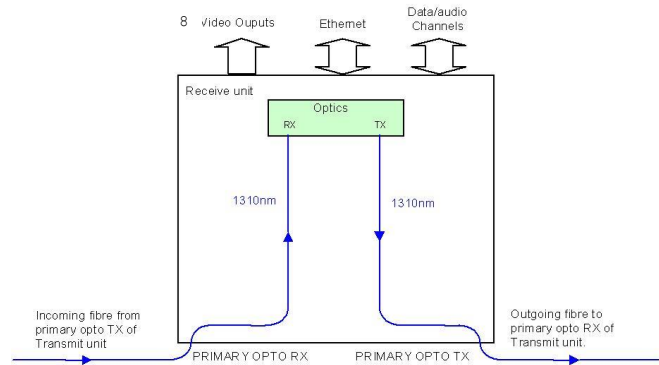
8 Video Ouputs

Ethernet

Data/audio Channels

Receive unit

Optics

RX

TX

1310nm

1310nm

Incoming fibre from primary opto TX of Transmit unit

PRIMARY OPTO RX

PRIMARY OPTO TX

Outgoing fibre to primary opto RX of Transmit unit.